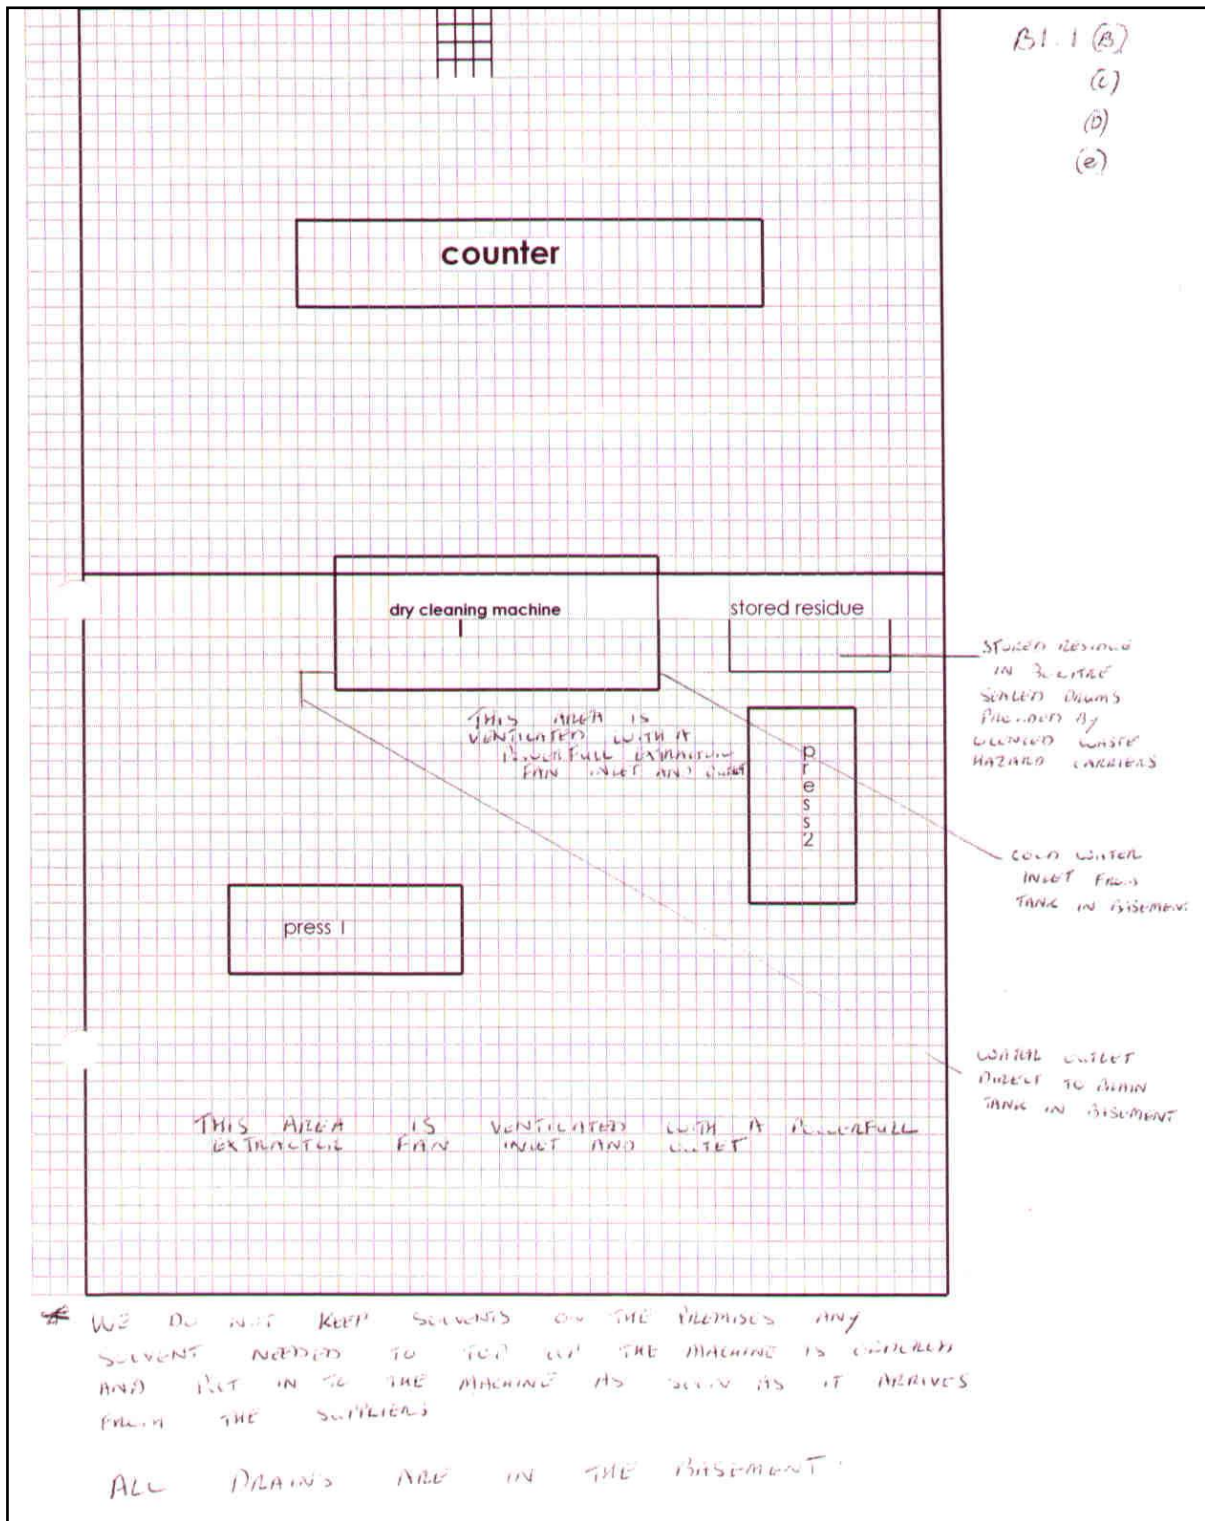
B1.1 (B)
(C)
(D)
(e)

counter

dry cleaning machine
I

stored residue

STORED RESIDUE IN 3 LITRE SEALED DRUMS PICKED UP BY LICENCED WASTE HAZARD CARRIERS

THIS AREA IS VENTILATED WITH A POWERFULL EXTRACTOR FAN INLET AND OUTLET

press 2

COLD WATER INLET FROM TANK IN BASEMENT

press I

WATER OUTLET DIRECT TO DRAIN TANK IN BASEMENT

THIS AREA IS VENTILATED WITH A POWERFULL EXTRACTOR FAN INLET AND OUTLET

* WE DO NOT KEEP SOLVENTS ON THE PREMISES ANY SOLVENT NEEDED TO TOP UP THE MACHINE IS ORDERED AND PUT IN TO THE MACHINE AS SOON AS IT ARRIVES FROM THE SUPPLIERS

ALL DRAINS ARE IN THE BASEMENT.